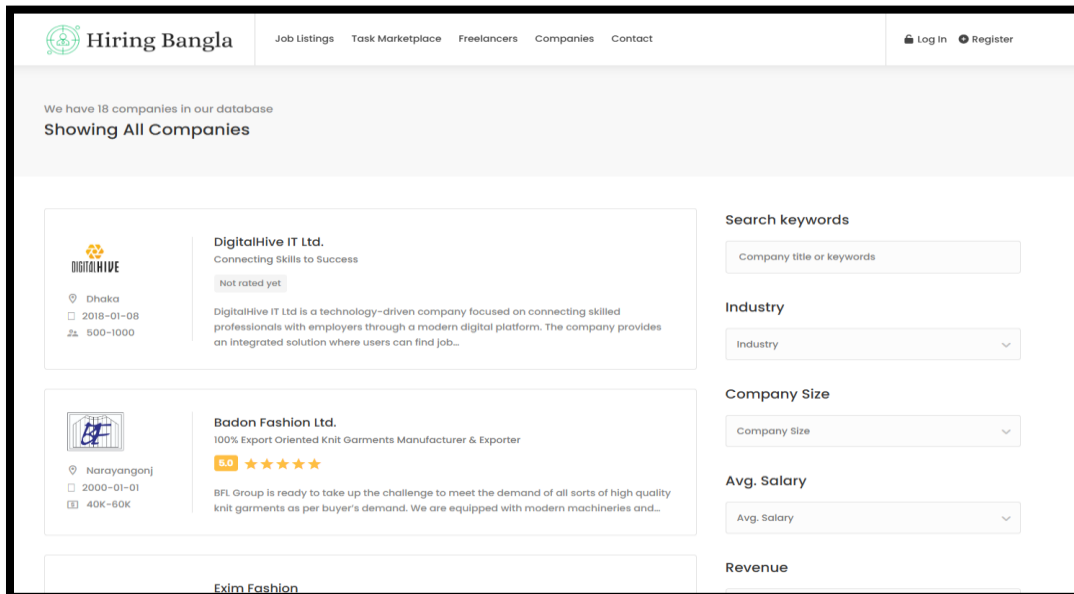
Hiring Bangla

Job Listings Task Marketplace Freelancers Companies Contact

Log In Register

We have 18 companies in our database

Showing All Companies

DIGITALHIVE

Dhaka
2018-01-08
500-1000

DigitalHive IT Ltd.

Connecting Skills to Success

Not rated yet

DigitalHive IT Ltd is a technology-driven company focused on connecting skilled professionals with employers through a modern digital platform. The company provides an integrated solution where users can find job...

BFL

Narayangonj
2000-01-01
40K-60K

Badon Fashion Ltd.

100% Export Oriented Knit Garments Manufacturer & Exporter

5.0

BFL Group is ready to take up the challenge to meet the demand of all sorts of high quality knit garments as per buyer's demand. We are equipped with modern machineries and...

Exim Fashion

Search keywords

Company title or keywords

Industry

Industry

Company Size

Company Size

Avg. Salary

Avg. Salary

Revenue